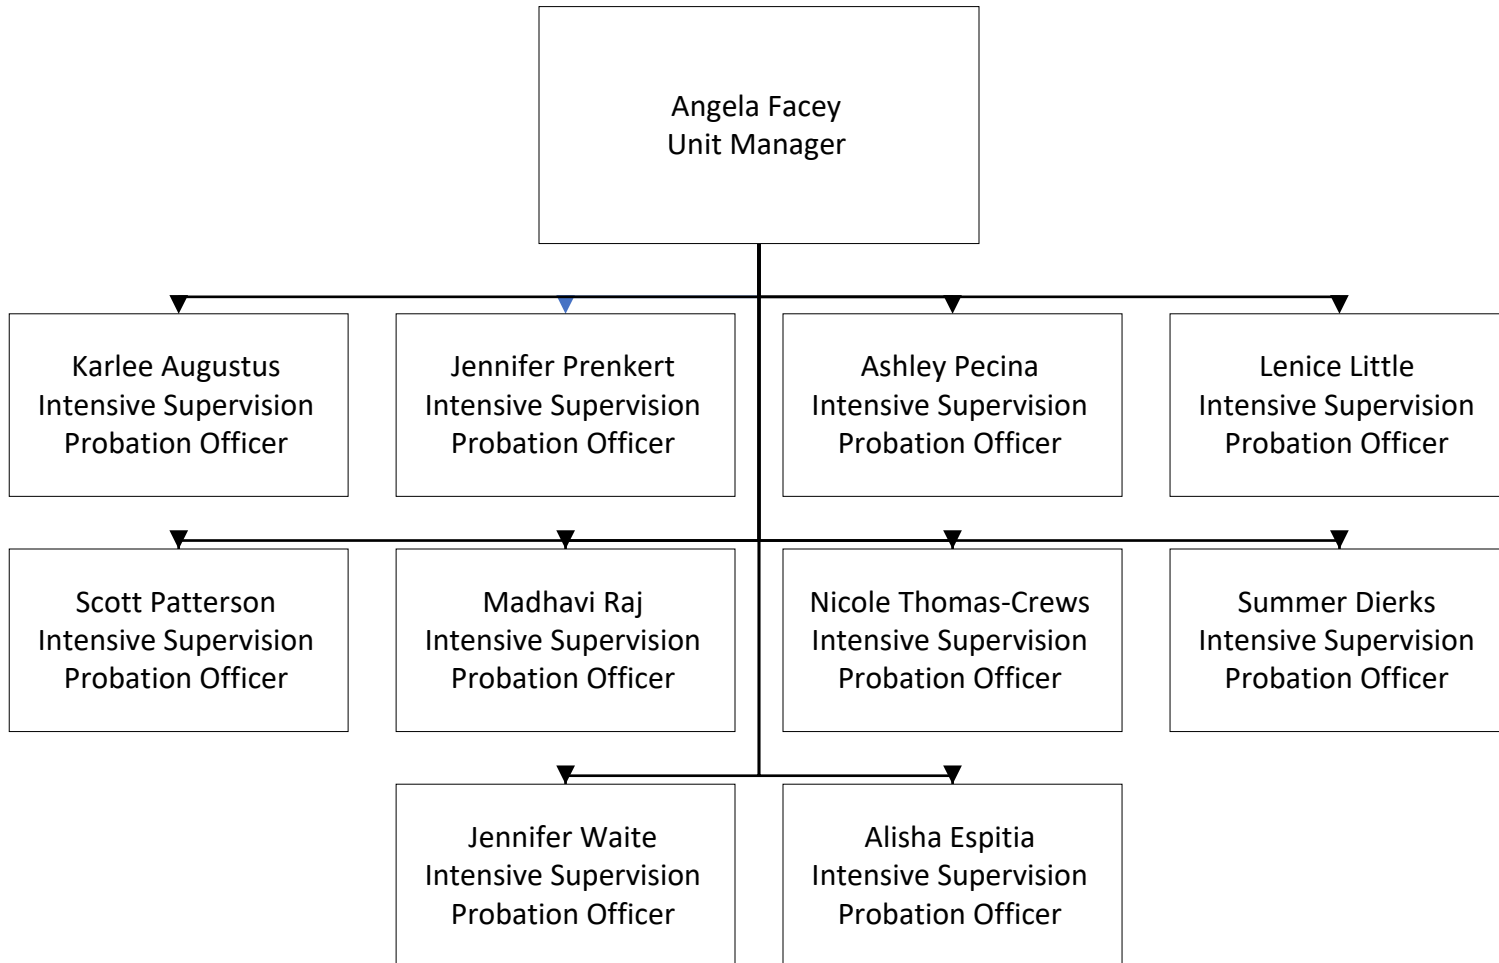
Angela Facey
Unit Manager

Karlee Augustus
Intensive Supervision
Probation Officer

Jennifer Prenkert
Intensive Supervision
Probation Officer

Ashley Pecina
Intensive Supervision
Probation Officer

Lenice Little
Intensive Supervision
Probation Officer

Scott Patterson
Intensive Supervision
Probation Officer

Madhavi Raj
Intensive Supervision
Probation Officer

Nicole Thomas-Crews
Intensive Supervision
Probation Officer

Summer Dierks
Intensive Supervision
Probation Officer

Jennifer Waite
Intensive Supervision
Probation Officer

Alisha Espitia
Intensive Supervision
Probation Officer